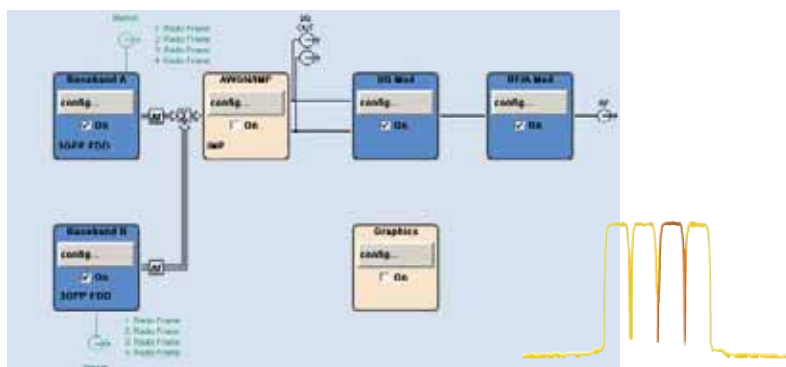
Marker
1: Radio Frame
2: Radio Frame
3: Radio Frame
4: Radio Frame

Baseband A
config...
On
3GPP FDD

AWGN/IMP
config...
On
IMP

I/Q OUT

I/Q Mod
config...
On

RF/A Mod
config...
On

RF

Baseband B
config...
On
3GPP FDD

1: Radio Frame
2: Radio Frame
3: Radio Frame
4: Radio Frame

Graphics
config...
On